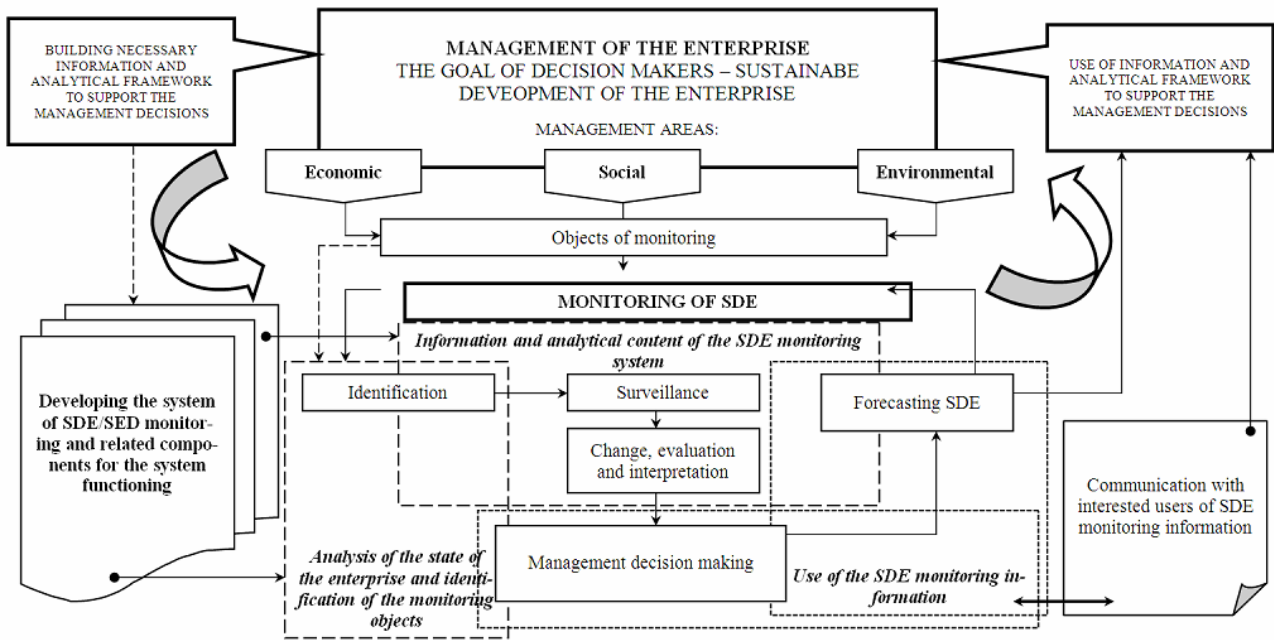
BUILDING NECESSARY INFORMATION AND ANALYTICAL FRAMEWORK TO SUPPORT THE MANAGEMENT DECISIONS

MANAGEMENT OF THE ENTERPRISE
THE GOAL OF DECISION MAKERS – SUSTAINABE DEVEOPMENT OF THE ENTERPRISE

MANAGEMENT AREAS:

USE OF INFORMATION AND ANALYTICAL FRAMEWORK TO SUPPORT THE MANAGEMENT DECISIONS

Economic

Social

Environmental

Objects of monitoring

MONITORING OF SDE

Information and analytical content of the SDE monitoring system

Developing the system of SDE/SED monitoring and related components for the system functioning

Identification

Surveillance

Forecasting SDE

Change, evaluation and interpretation

Communication with interested users of SDE monitoring information

Analysis of the state of the enterprise and identification of the monitoring objects

Management decision making

Use of the SDE monitoring information